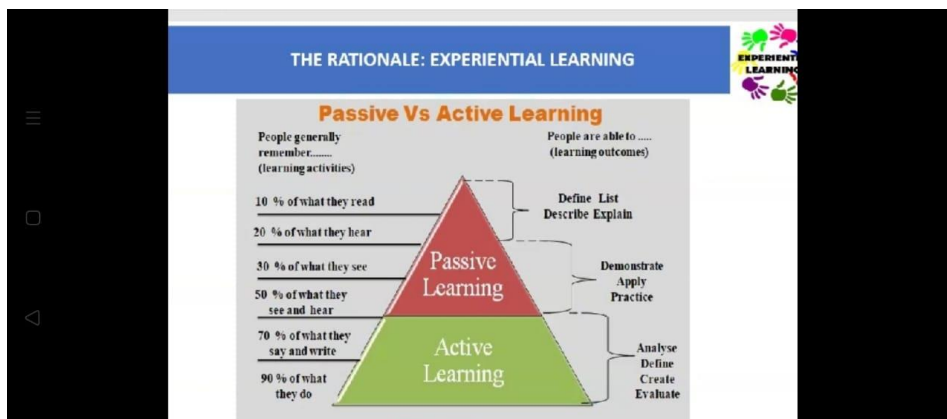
THE RATIONALE: EXPERIENTIAL LEARNING

EXPERIENTIAL LEARNING

Passive Vs Active Learning

People generally remember....... (learning activities)

People are able to ..... (learning outcomes)

10 % of what they read

20 % of what they hear

30 % of what they see

50 % of what they see and hear

70 % of what they say and write

90 % of what they do

Passive Learning

Active Learning

Define List Describe Explain

Demonstrate Apply Practice

Analyse Define Create Evaluate